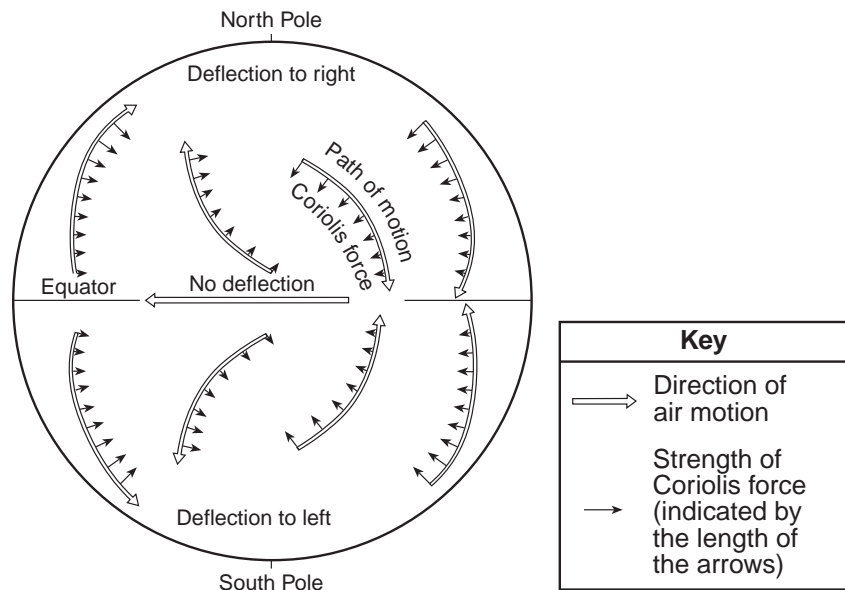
North Pole

Deflection to right

Path of motion

Coriolis force

Equator

No deflection

Deflection to left

South Pole

| Key |
|---|
| Direction of air motion |
| Strength of Coriolis force (indicated by the length of the arrows) |